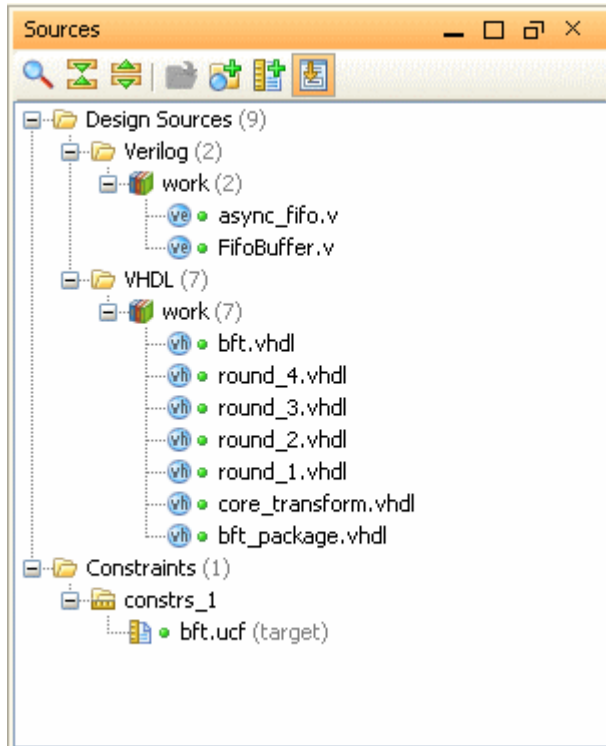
Sources

Design Sources (9)
Verilog (2)
work (2)
ve async_fifo.v
ve FifoBuffer.v
VHDL (7)
work (7)
vh bft.vhdl
vh round_4.vhdl
vh round_3.vhdl
vh round_2.vhdl
vh round_1.vhdl
vh core_transform.vhdl
vh bft_package.vhdl
Constraints (1)
constrs_1
bft.ucf (target)